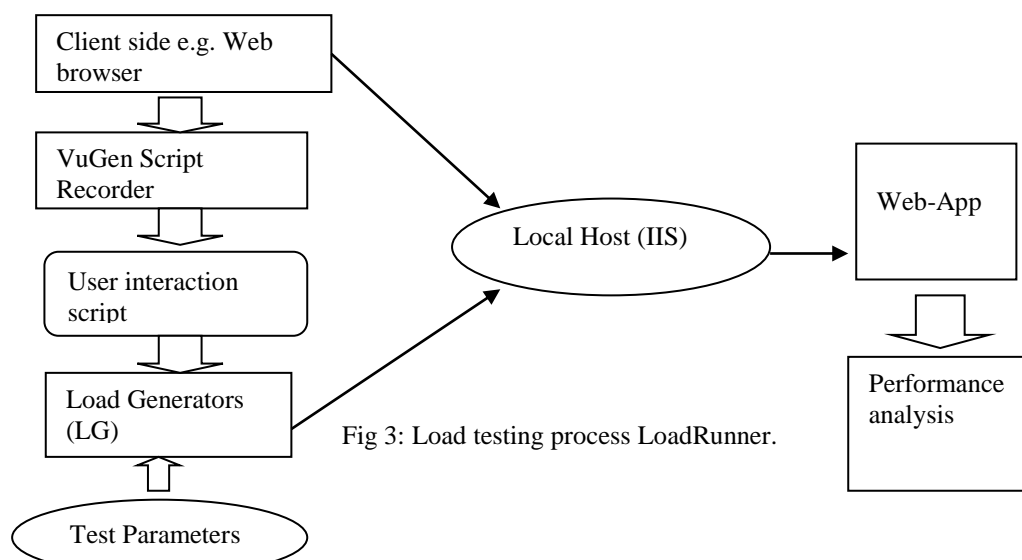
Client side e.g. Web browser

VuGen Script Recorder

User interaction script

Load Generators (LG)

Test Parameters

Local Host (IIS)

Web-App

Performance analysis

Fig 3: Load testing process LoadRunner.